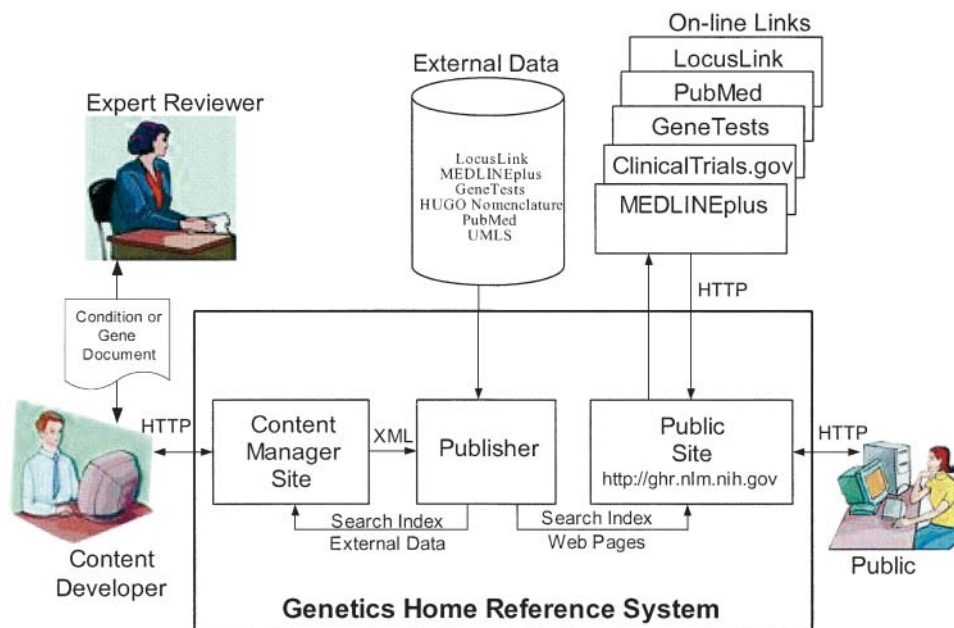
On-line Links
LocusLink
PubMed
GeneTests
ClinicalTrials.gov
MEDLINEplus

External Data
LocusLink
MEDLINEplus
GeneTests
HUGO Nomenclature
PubMed
UMLS

Expert Reviewer

Condition or Gene Document

HTTP

HTTP

Content Manager Site

XML

Publisher

Public Site
http://ghr.nlm.nih.gov

HTTP

Search Index
External Data

Search Index
Web Pages

Content Developer

Public

Genetics Home Reference System